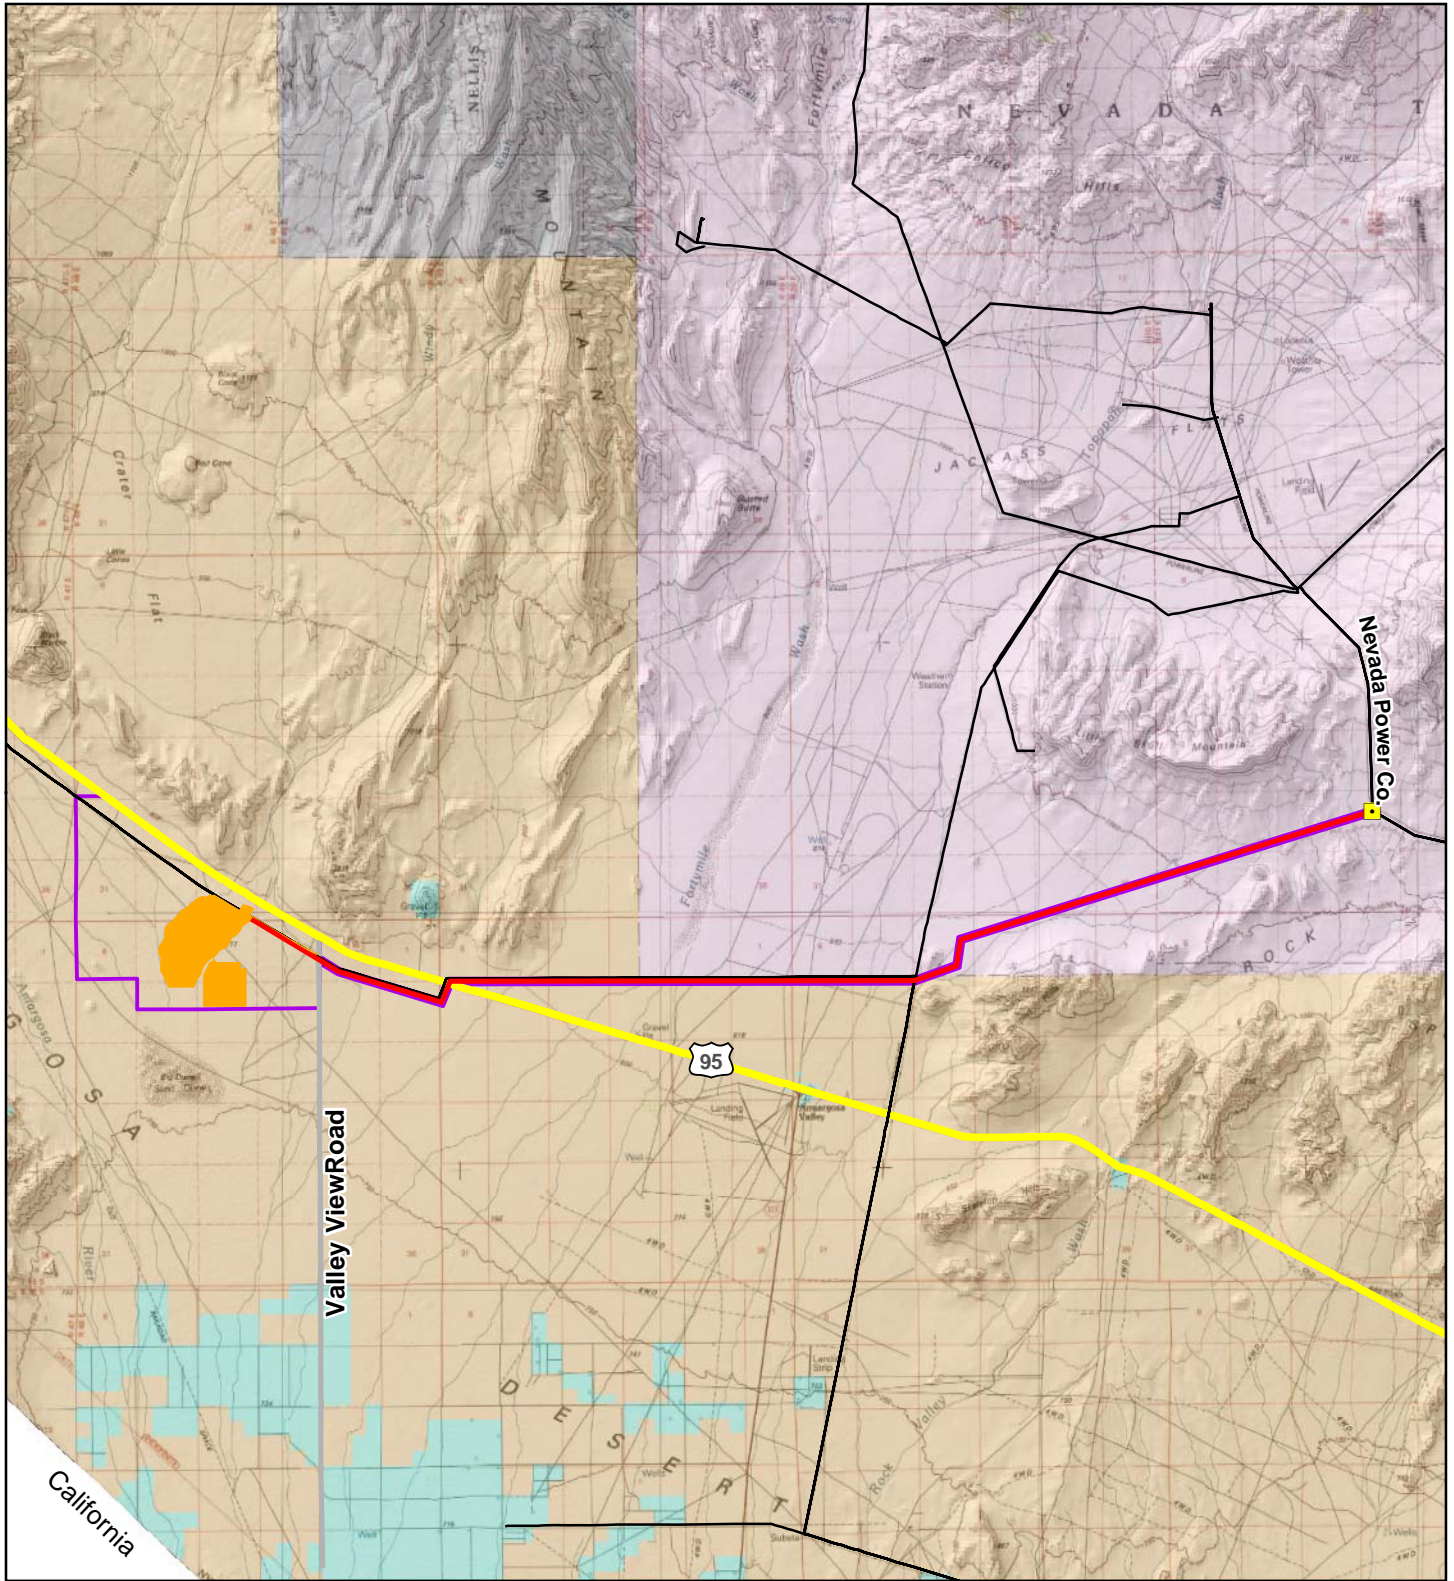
NELLIS

MOUNTAIN

NEVADA T

Fortymile

Wash

Hills

Windy

Crater

Flat

JACKASS FLATS

Topopah

Wash

Fortymile

Nevada Power Co.

ROCK

95

Amargosa

Valley ViewRoad

DESERT

California

Amargosa Valley

River

Big Dune

Rock Valley

Wash